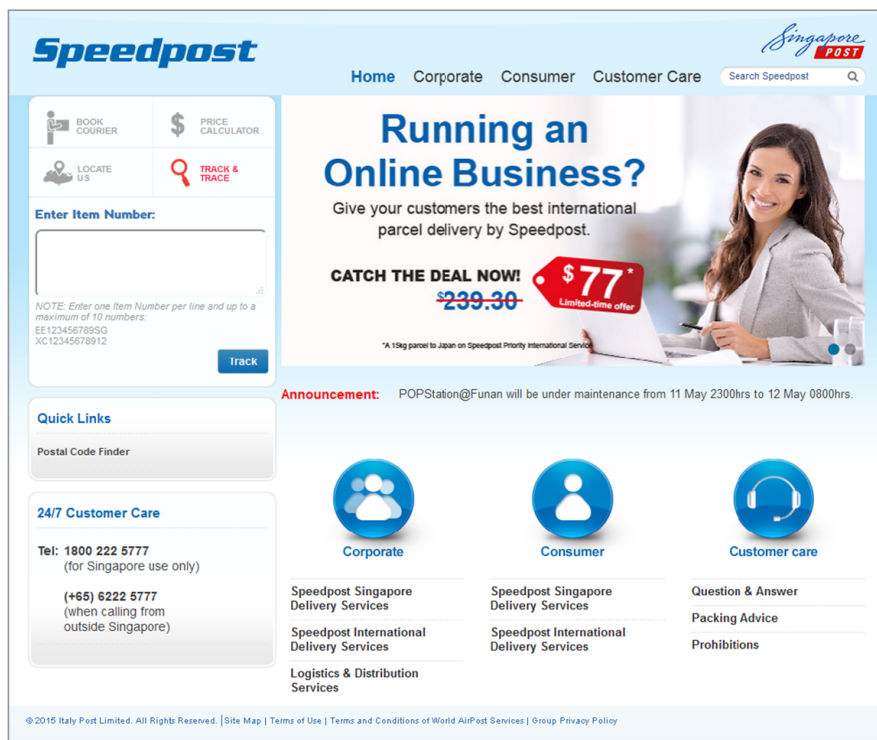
Speedpost

Singapore POST

Home Corporate Consumer Customer Care Search Speedpost

BOOK COURIER
PRICE CALCULATOR
LOCATE US
TRACK & TRACE

Enter Item Number:

NOTE: Enter one Item Number per line and up to a maximum of 10 numbers:
EE123456789SG
XC12345678912

Track

Running an Online Business?

Give your customers the best international parcel delivery by Speedpost.

CATCH THE DEAL NOW!

$239.30

$77*
Limited-time offer

*A 15kg parcel to Japan on Speedpost Priority International Service

Announcement: POPStation@Funan will be under maintenance from 11 May 2300hrs to 12 May 0800hrs.

Quick Links

Postal Code Finder

24/7 Customer Care

Tel: 1800 222 5777
(for Singapore use only)

(+65) 6222 5777
(when calling from outside Singapore)

Corporate

Speedpost Singapore Delivery Services

Speedpost International Delivery Services

Logistics & Distribution Services

Consumer

Speedpost Singapore Delivery Services

Speedpost International Delivery Services

Customer care

Question & Answer

Packing Advice

Prohibitions

© 2015 Italy Post Limited. All Rights Reserved. | Site Map | Terms of Use | Terms and Conditions of World AirPost Services | Group Privacy Policy